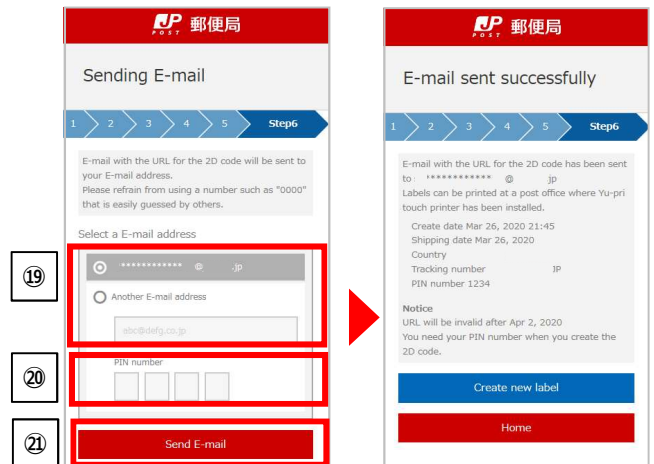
JP POST 郵便局

Sending E-mail

1 2 3 4 5 Step6

E-mail with the URL for the 2D code will be sent to your E-mail address.
Please refrain from using a number such as "0000" that is easily guessed by others.

Select a E-mail address

⑲

************ @ .jp

Another E-mail address

abc@defg.co.jp

⑳

PIN number

㉑

Send E-mail

JP POST 郵便局

E-mail sent successfully

1 2 3 4 5 Step6

E-mail with the URL for the 2D code has been sent to ************ @ jp
Labels can be printed at a post office where Yu-pri touch printer has been installed.

Create date Mar 26, 2020 21:45
Shipping date Mar 26, 2020
Country
Tracking number JP
PIN number 1234

Notice
URL will be invalid after Apr 2, 2020
You need your PIN number when you create the 2D code.

Create new label

Home